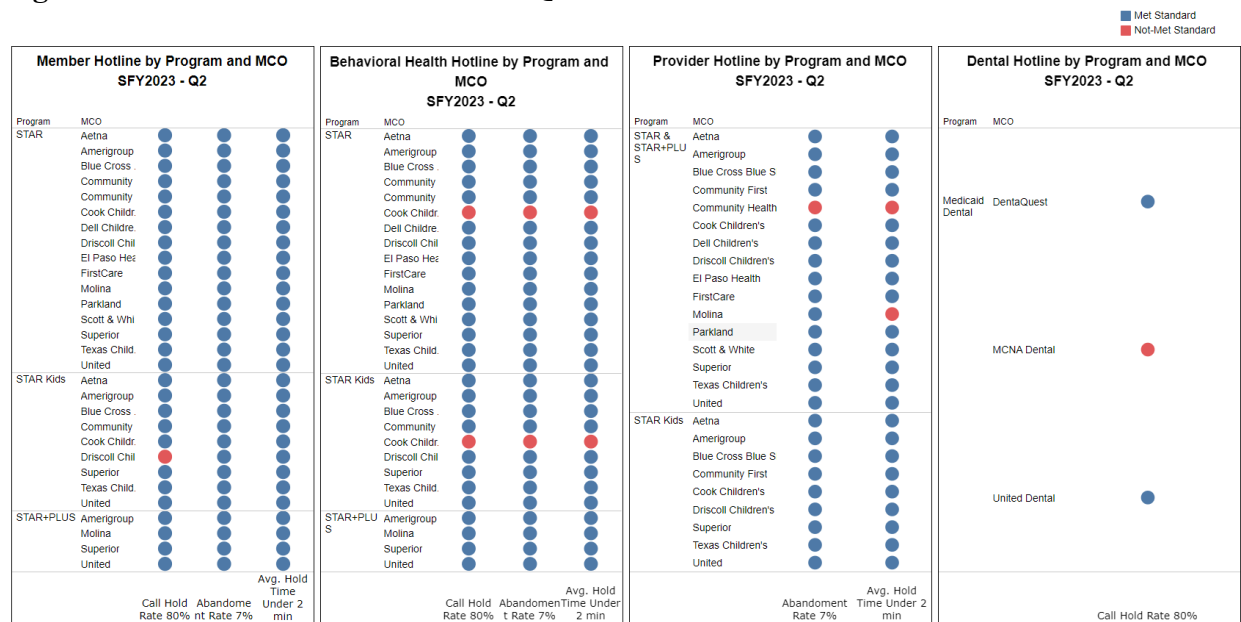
Met Standard
Not-Met Standard

Member Hotline by Program and MCO
SFY2023 - Q2

| Program | MCO |
|---|---|
| STAR | Aetna |
| | Amerigroup |
| | Blue Cross . |
| | Community |
| | Community |
| | Cook Childr. |
| | Dell Childre. |
| | Driscoll Chil |
| | El Paso Hea |
| | FirstCare |
| | Molina |
| | Parkland |
| | Scott & Whi |
| | Superior |
| | Texas Child. |
| | United |
| STAR Kids | Aetna |
| | Amerigroup |
| | Blue Cross . |
| | Community |
| | Cook Childr. |
| | Driscoll Chil |
| | Superior |
| | Texas Child. |
| | United |
| STAR+PLUS | Amerigroup |
| | Molina |
| | Superior |
| | United |

Call Hold Rate 80% | Abandoment Rate 7% | Avg. Hold Time Under 2 min

Behavioral Health Hotline by Program and MCO
SFY2023 - Q2

| Program | MCO |
|---|---|
| STAR | Aetna |
| | Amerigroup |
| | Blue Cross . |
| | Community |
| | Community |
| | Cook Childr. |
| | Dell Childre. |
| | Driscoll Chil |
| | El Paso Hea |
| | FirstCare |
| | Molina |
| | Parkland |
| | Scott & Whi |
| | Superior |
| | Texas Child. |
| | United |
| STAR Kids | Aetna |
| | Amerigroup |
| | Blue Cross . |
| | Community |
| | Cook Childr. |
| | Driscoll Chil |
| | Superior |
| | Texas Child. |
| | United |
| STAR+PLUS | Amerigroup |
| | Molina |
| | Superior |
| | United |

Call Hold Rate 80% | Abandonment Rate 7% | Avg. Hold Time Under 2 min

Provider Hotline by Program and MCO
SFY2023 - Q2

| Program | MCO |
|---|---|
| STAR & STAR+PLUS | Aetna |
| | Amerigroup |
| | Blue Cross Blue S |
| | Community First |
| | Community Health |
| | Cook Children's |
| | Dell Children's |
| | Driscoll Children's |
| | El Paso Health |
| | FirstCare |
| | Molina |
| | Parkland |
| | Scott & White |
| | Superior |
| | Texas Children's |
| | United |
| STAR Kids | Aetna |
| | Amerigroup |
| | Blue Cross Blue S |
| | Community First |
| | Cook Children's |
| | Driscoll Children's |
| | Superior |
| | Texas Children's |
| | United |

Abandoment Rate 7% | Avg. Hold Time Under 2 min

Dental Hotline by Program and MCO
SFY2023 - Q2

| Program | MCO |
|---|---|
| Medicaid Dental | DentaQuest |
| | MCNA Dental |
| | United Dental |

Call Hold Rate 80%